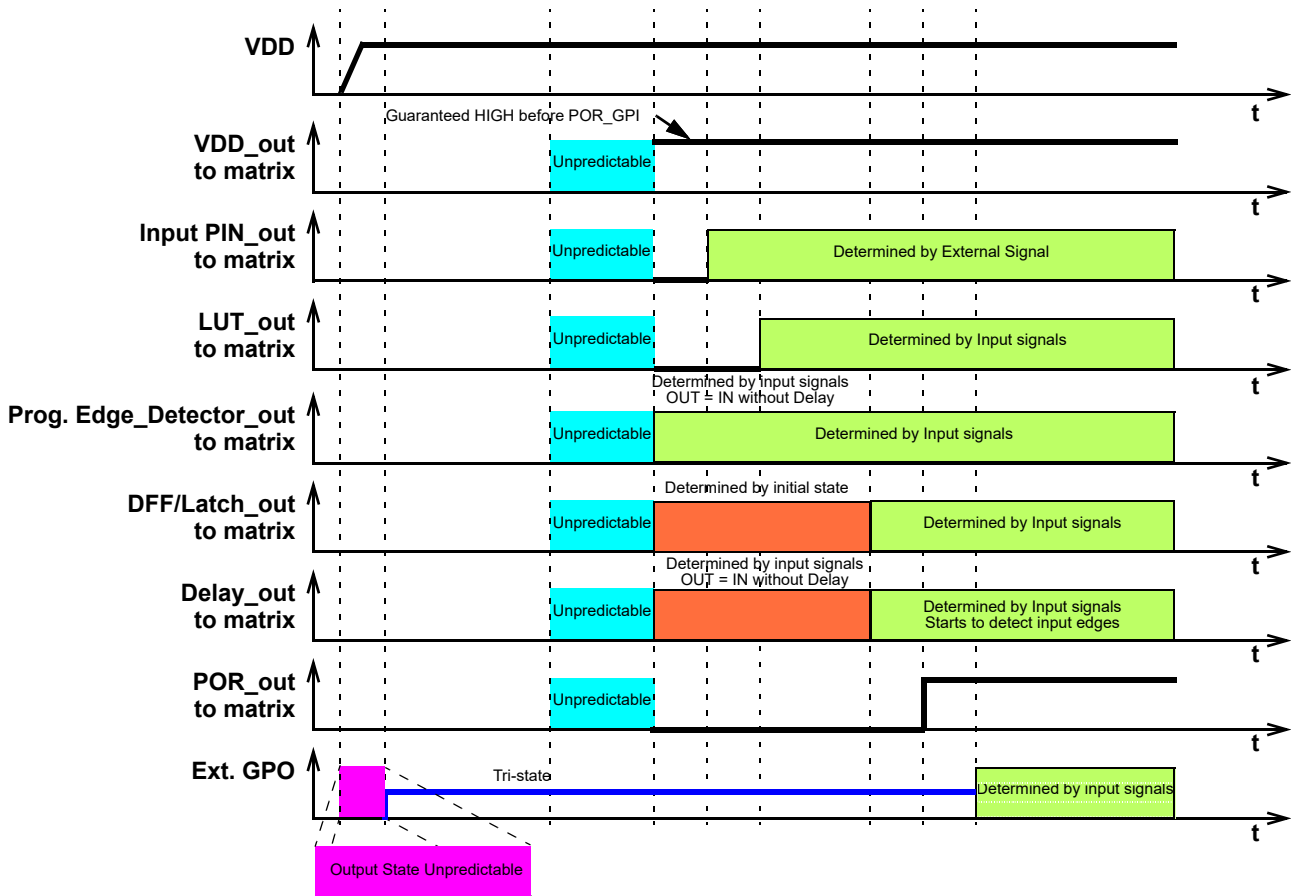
VDD

t

Guaranteed HIGH before POR_GPI

VDD_out to matrix

Unpredictable

t

Input PIN_out to matrix

Unpredictable

Determined by External Signal

t

LUT_out to matrix

Unpredictable

Determined by Input signals

t

Determined by input signals OUT = IN without Delay

Prog. Edge_Detector_out to matrix

Unpredictable

Determined by Input signals

t

Determined by initial state

DFF/Latch_out to matrix

Unpredictable

Determined by Input signals

t

Determined by input signals OUT = IN without Delay

Delay_out to matrix

Unpredictable

Determined by Input signals Starts to detect input edges

t

POR_out to matrix

Unpredictable

t

Ext. GPO

Tri-state

Determined by input signals

t

Output State Unpredictable